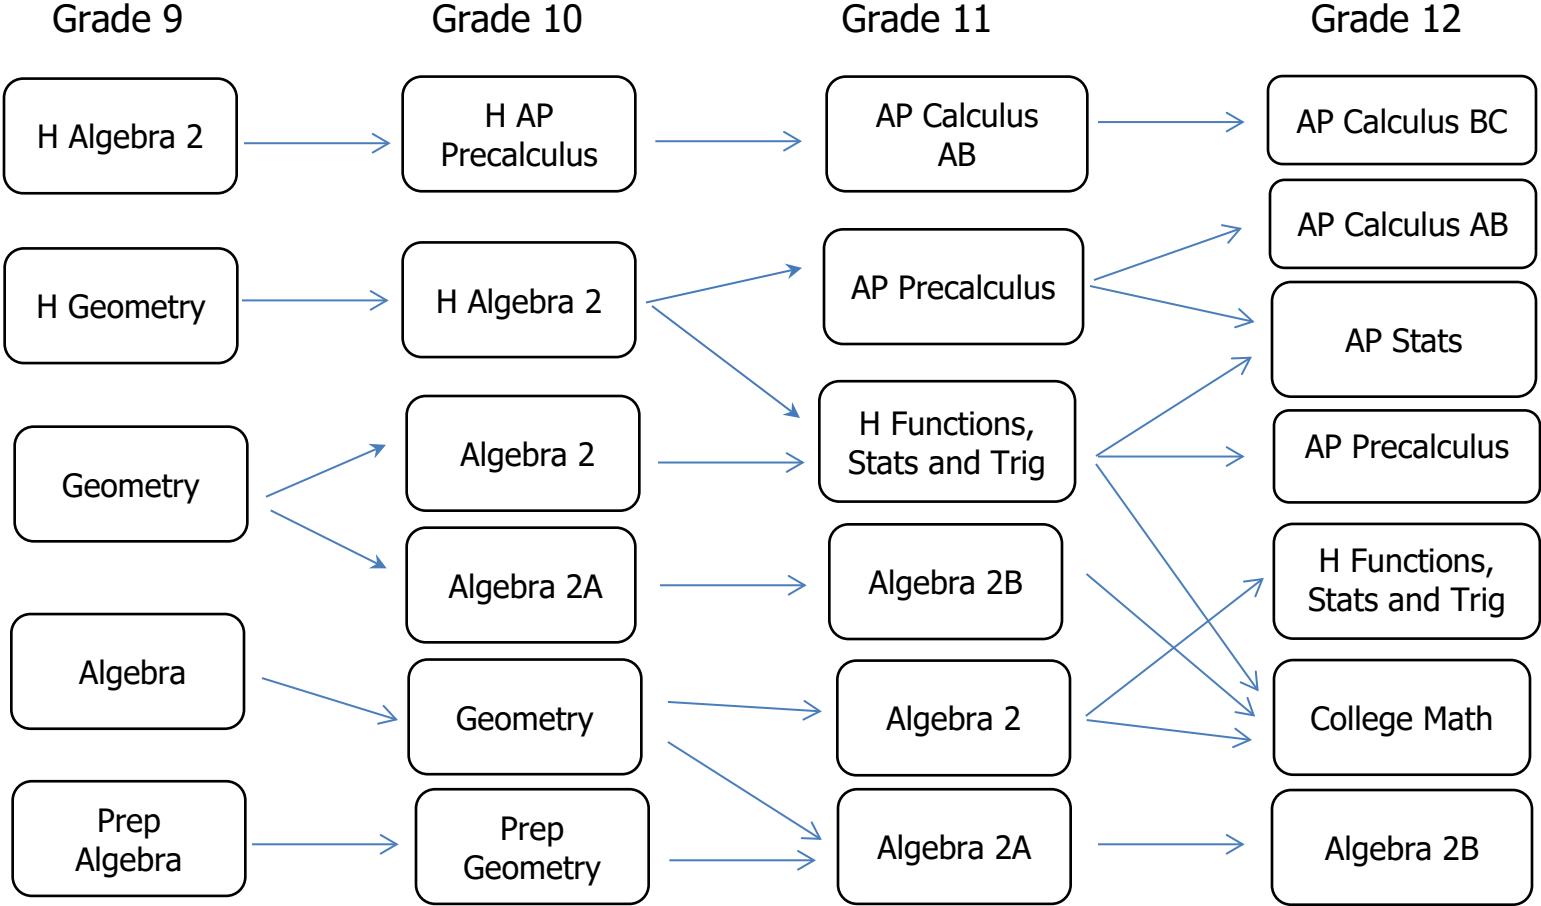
Grade 9

Grade 10

Grade 11

Grade 12

H Algebra 2

H AP Precalculus

AP Calculus AB

AP Calculus BC

AP Calculus AB

H Geometry

H Algebra 2

AP Precalculus

AP Stats

Geometry

Algebra 2

H Functions, Stats and Trig

AP Precalculus

Algebra 2A

Algebra 2B

H Functions, Stats and Trig

Algebra

Geometry

Algebra 2

College Math

Prep Algebra

Prep Geometry

Algebra 2A

Algebra 2B